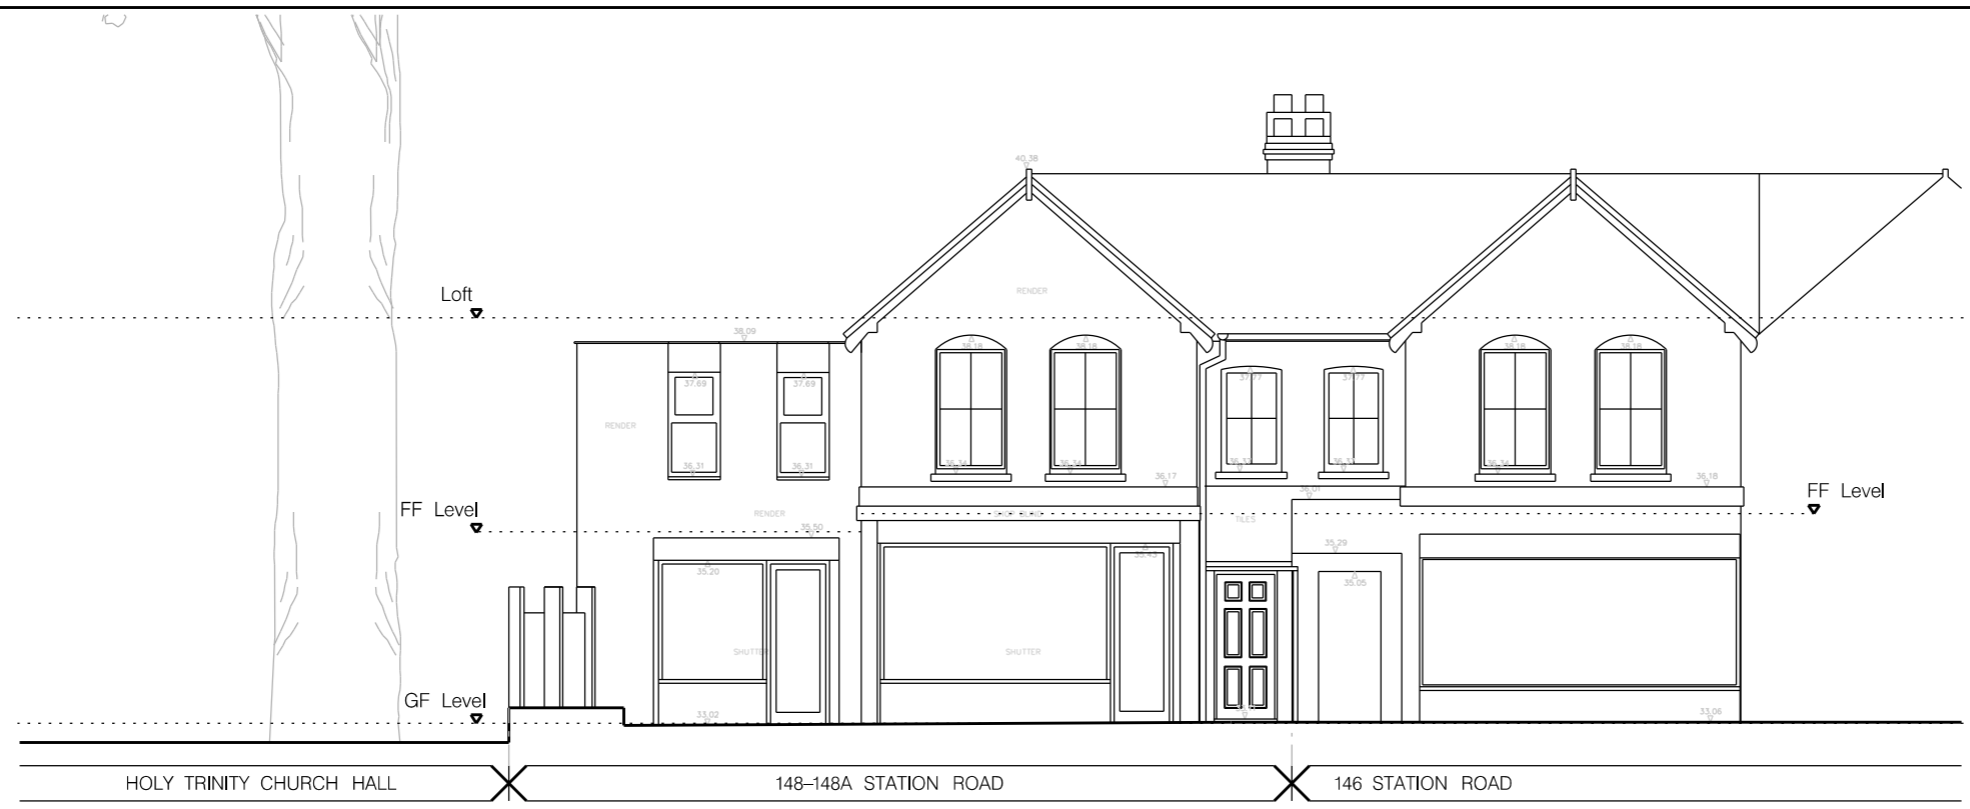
40.38

RENDER

Loft

38.09

37.69 37.69

36.18 36.18

37.77 37.77

36.18 36.18

RENDER

36.31 36.31

36.34 36.34

36.17

36.33 36.33

36.34

36.18

RENDER

FF Level

35.50

SHOP SIGN

TILES

36.07

FF Level

35.20

35.43

35.29

35.05

SHUTTER

SHUTTER

GF Level

33.02

33.06

HOLY TRINITY CHURCH HALL

148–148A STATION ROAD

146 STATION ROAD